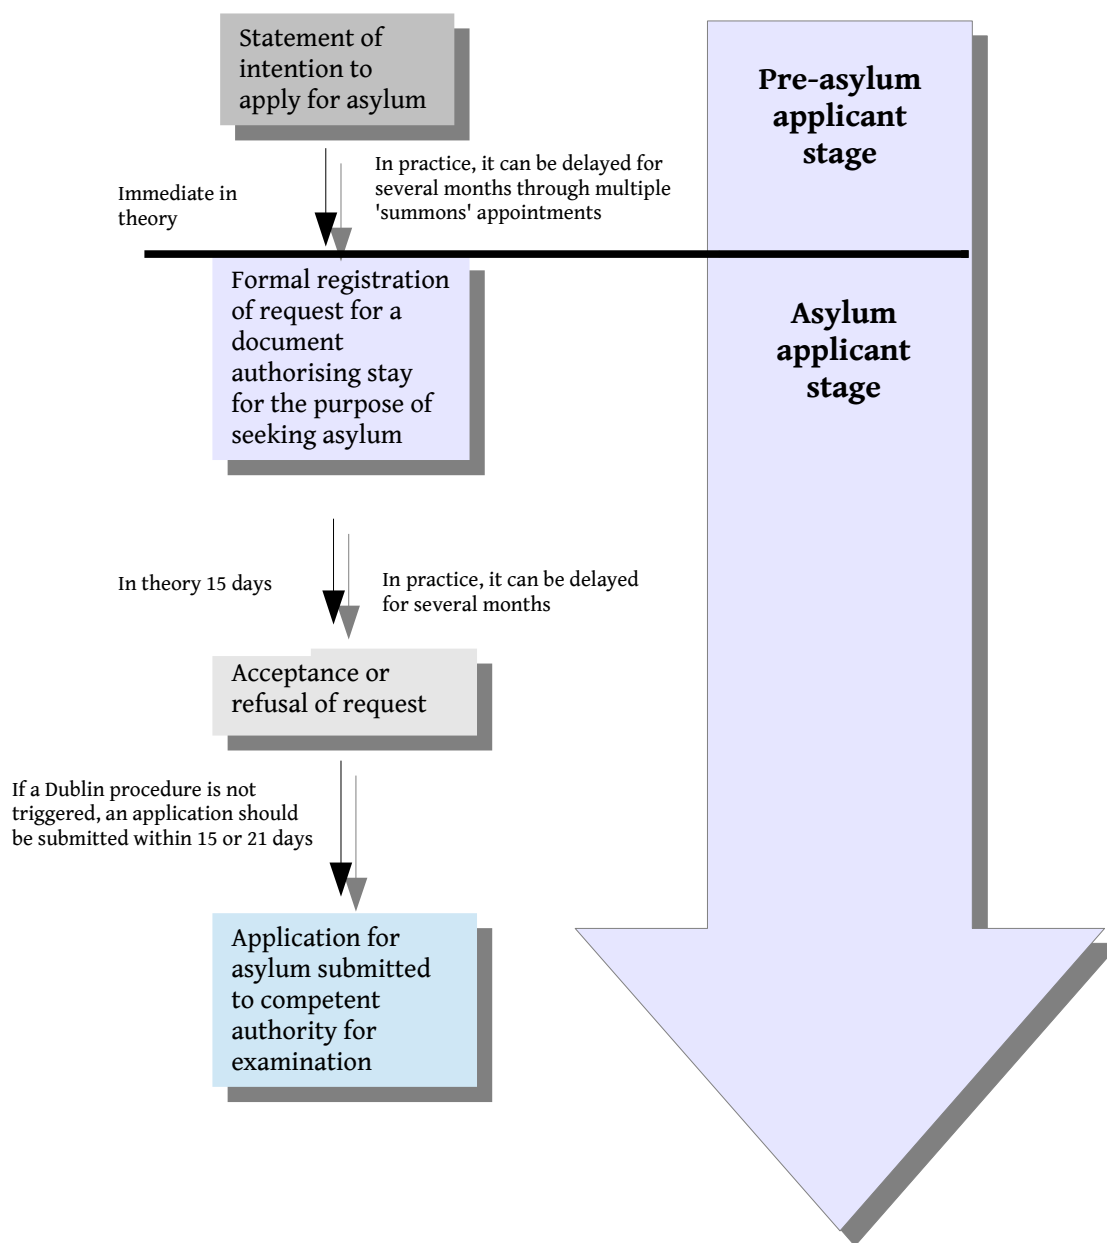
Statement of intention to apply for asylum

Pre-asylum applicant stage

Immediate in theory

In practice, it can be delayed for several months through multiple 'summons' appointments

Formal registration of request for a document authorising stay for the purpose of seeking asylum

Asylum applicant stage

In theory 15 days

In practice, it can be delayed for several months

Acceptance or refusal of request

If a Dublin procedure is not triggered, an application should be submitted within 15 or 21 days

Application for asylum submitted to competent authority for examination